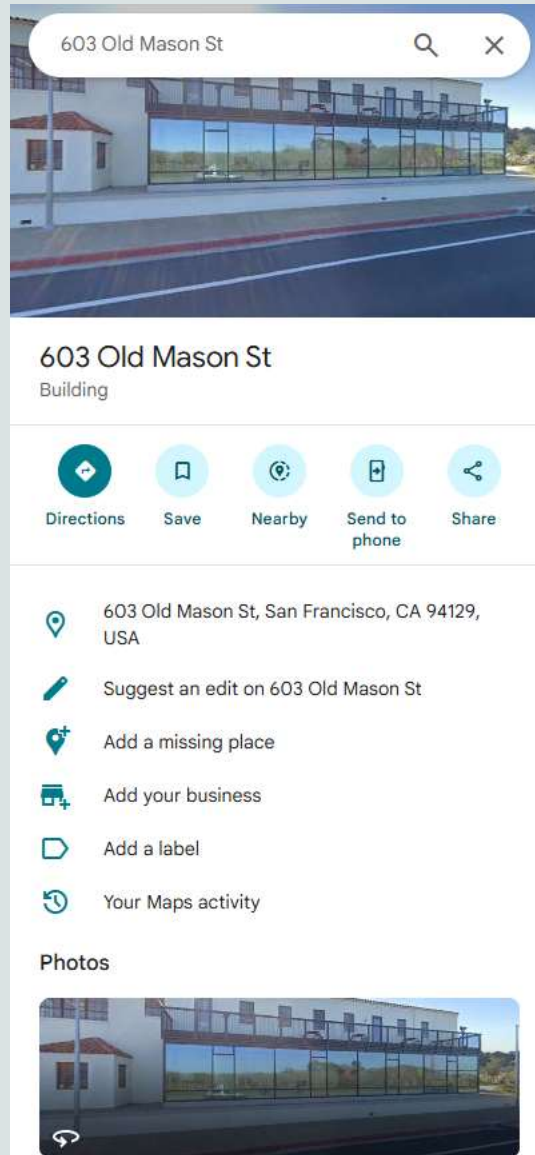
603 Old Mason St

603 Old Mason St
Building

Directions
Save
Nearby
Send to phone
Share

603 Old Mason St, San Francisco, CA 94129, USA

Suggest an edit on 603 Old Mason St

Add a missing place

Add your business

Add a label

Your Maps activity

Photos